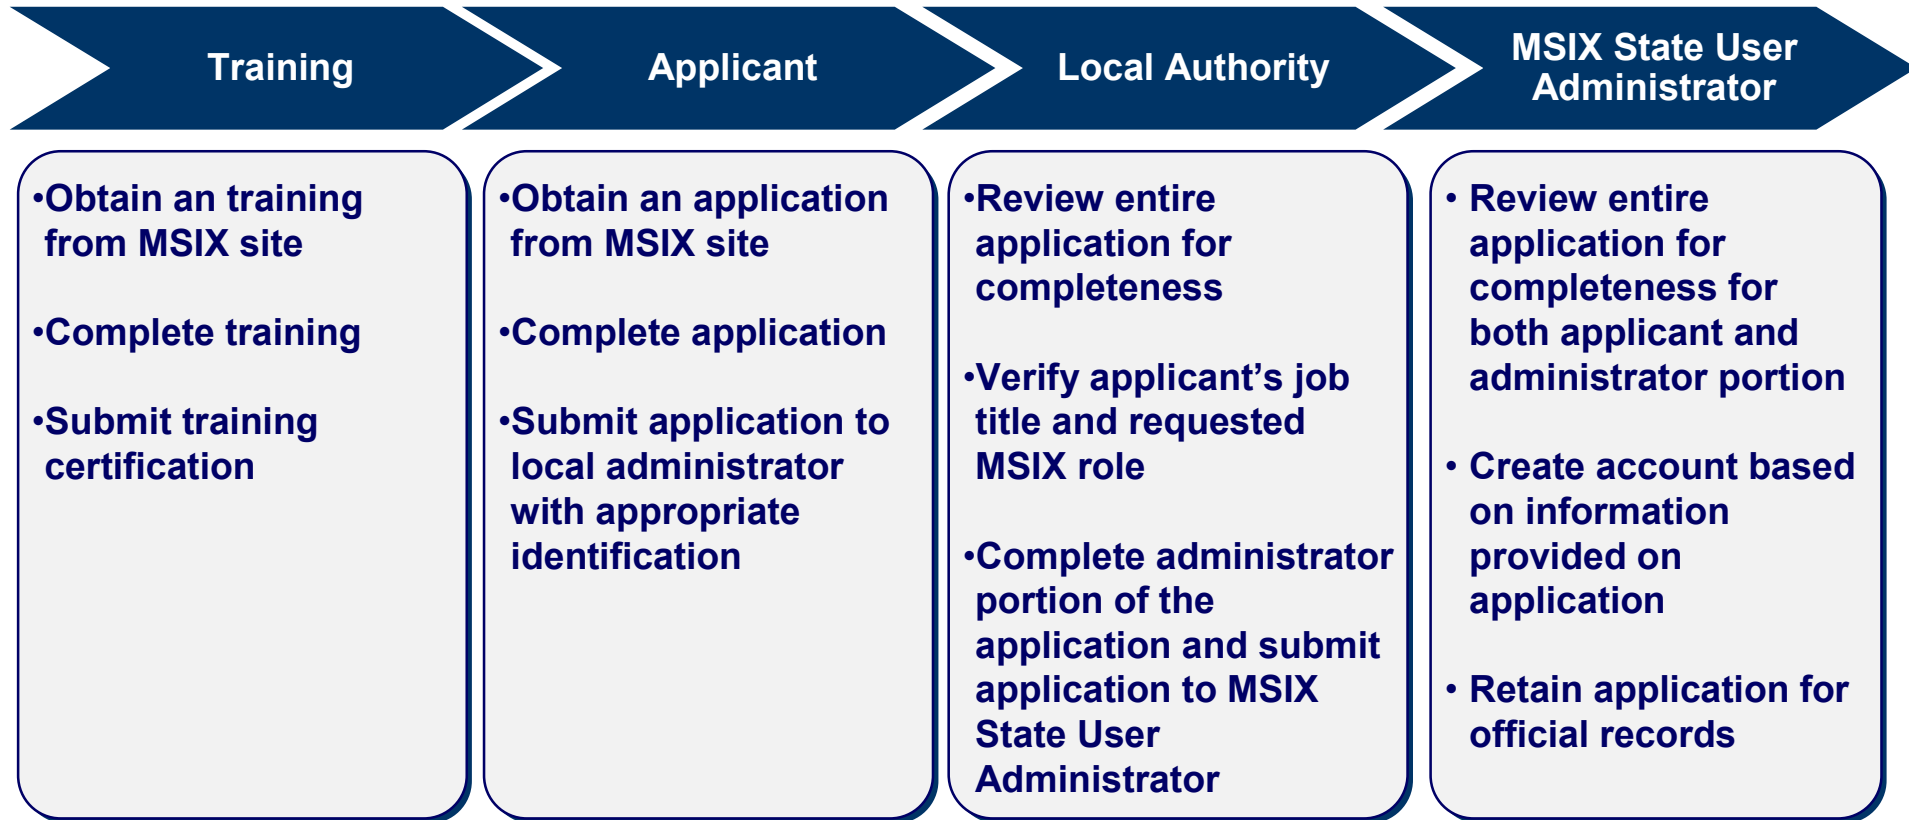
Training

Applicant

Local Authority

MSIX State User Administrator

•Obtain an training from MSIX site

•Complete training

•Submit training certification

•Obtain an application from MSIX site

•Complete application

•Submit application to local administrator with appropriate identification

•Review entire application for completeness

•Verify applicant’s job title and requested MSIX role

•Complete administrator portion of the application and submit application to MSIX State User Administrator

• Review entire application for completeness for both applicant and administrator portion

• Create account based on information provided on application

• Retain application for official records